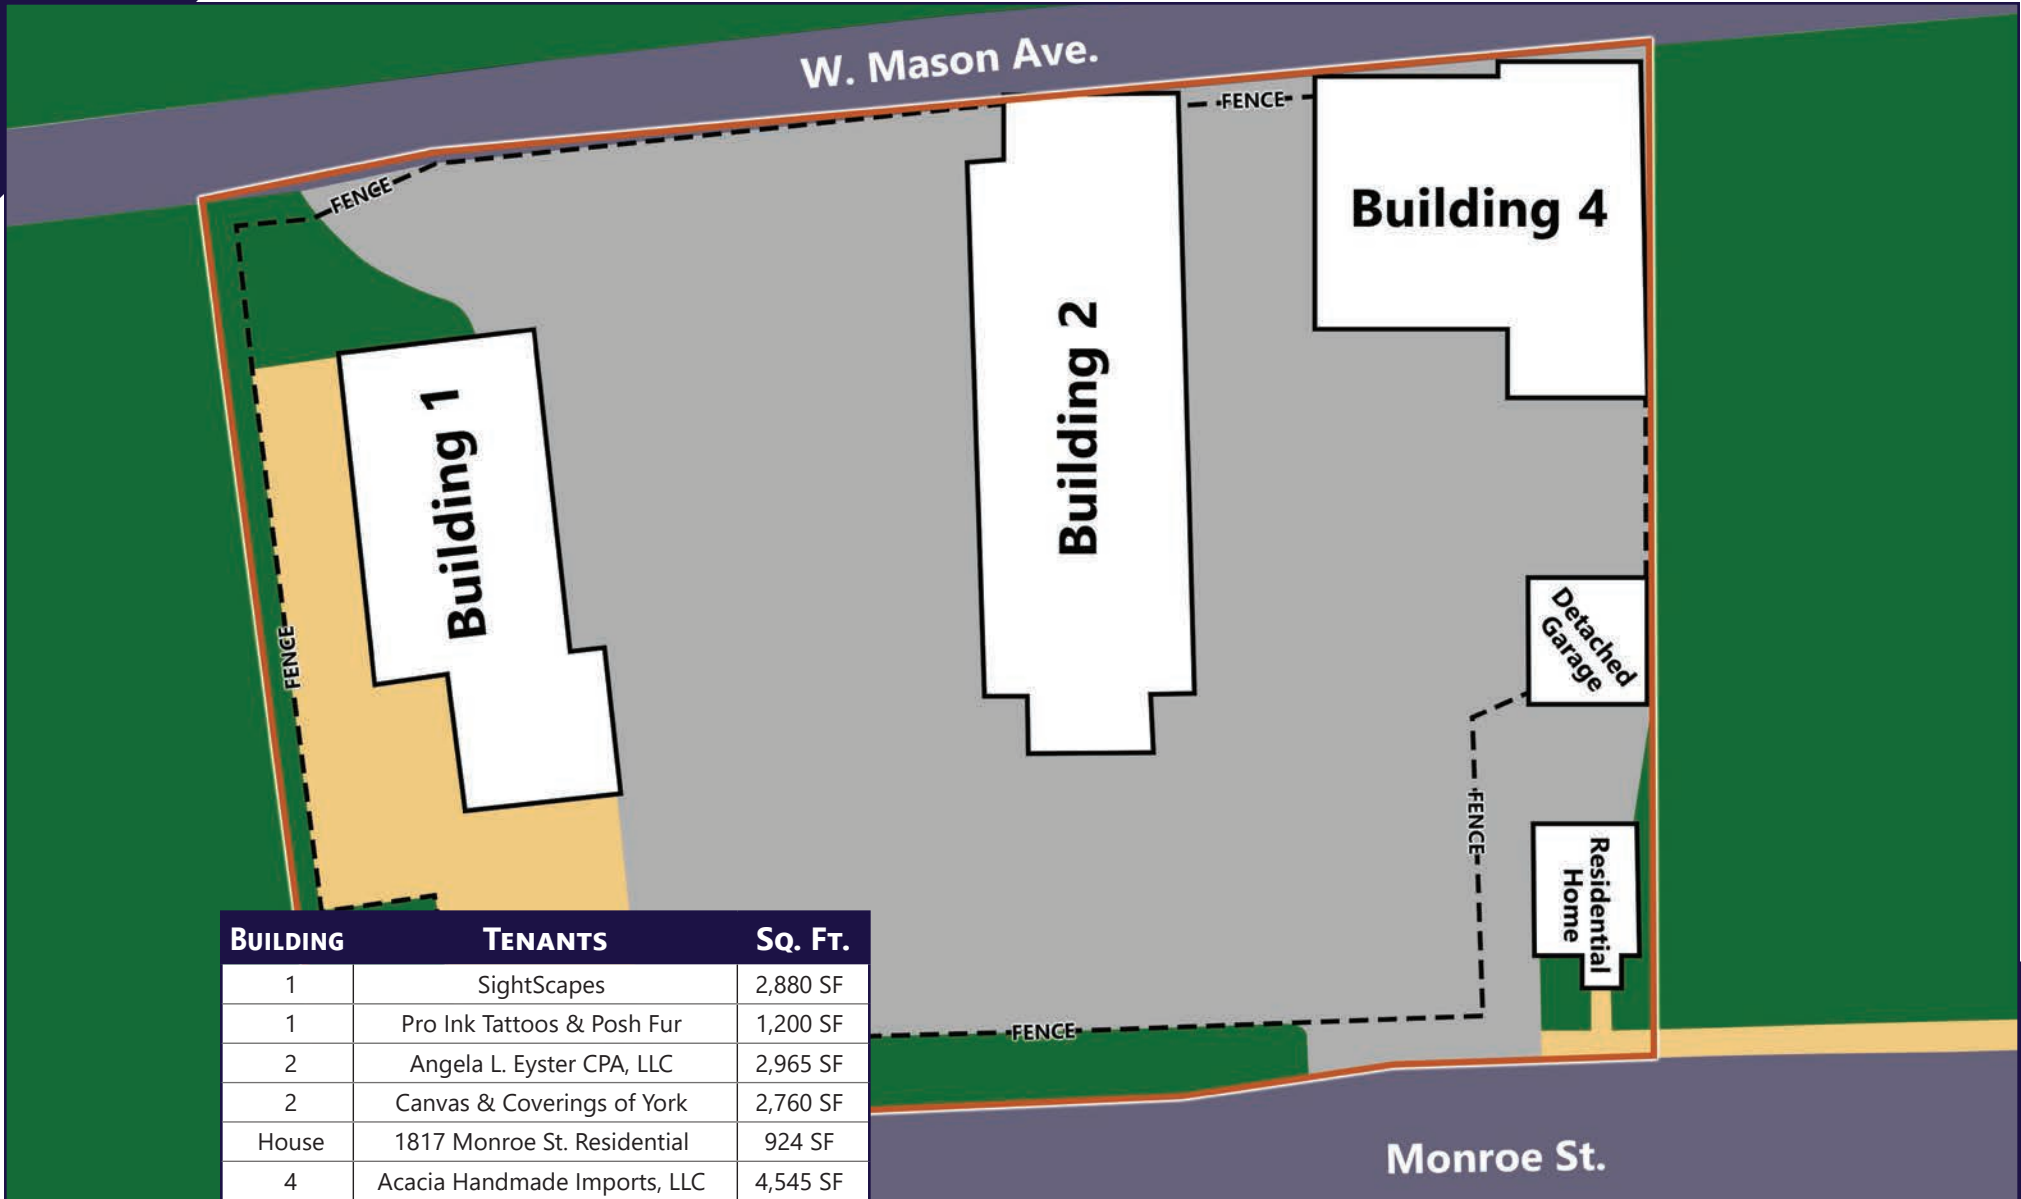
W. Mason Ave.

FENCE

FENCE

Building 4

Building 2

Building 1

FENCE

Detached Garage

FENCE

Residential Home

FENCE

| Building | Tenants | Sq. Ft. |
|---|---|---|
| 1 | SightScapes | 2,880 SF |
| 1 | Pro Ink Tattoos & Posh Fur | 1,200 SF |
| 2 | Angela L. Eyster CPA, LLC | 2,965 SF |
| 2 | Canvas & Coverings of York | 2,760 SF |
| House | 1817 Monroe St. Residential | 924 SF |
| 4 | Acacia Handmade Imports, LLC | 4,545 SF |

Monroe St.